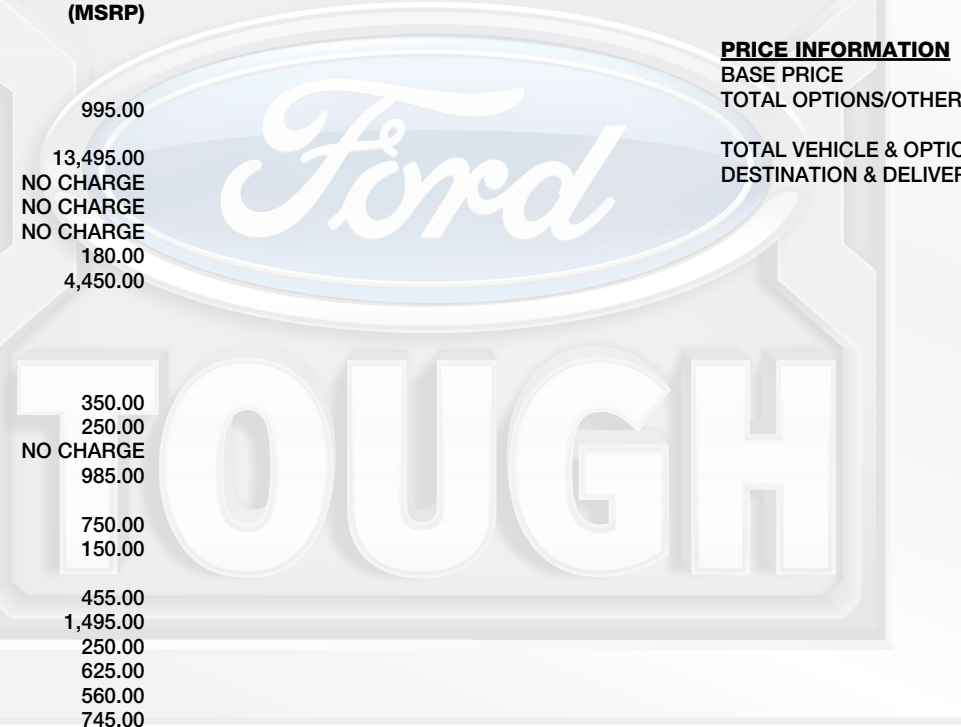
(MSRP)

995.00

13,495.00
NO CHARGE
NO CHARGE
NO CHARGE
180.00
4,450.00

350.00
250.00
NO CHARGE
985.00

750.00
150.00

455.00
1,495.00
250.00
625.00
560.00
745.00

Ford

TOUGH

PRICE INFORMATION
BASE PRICE
TOTAL OPTIONS/OTHER

TOTAL VEHICLE & OPTIO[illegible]
DESTINATION & DELIVER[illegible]